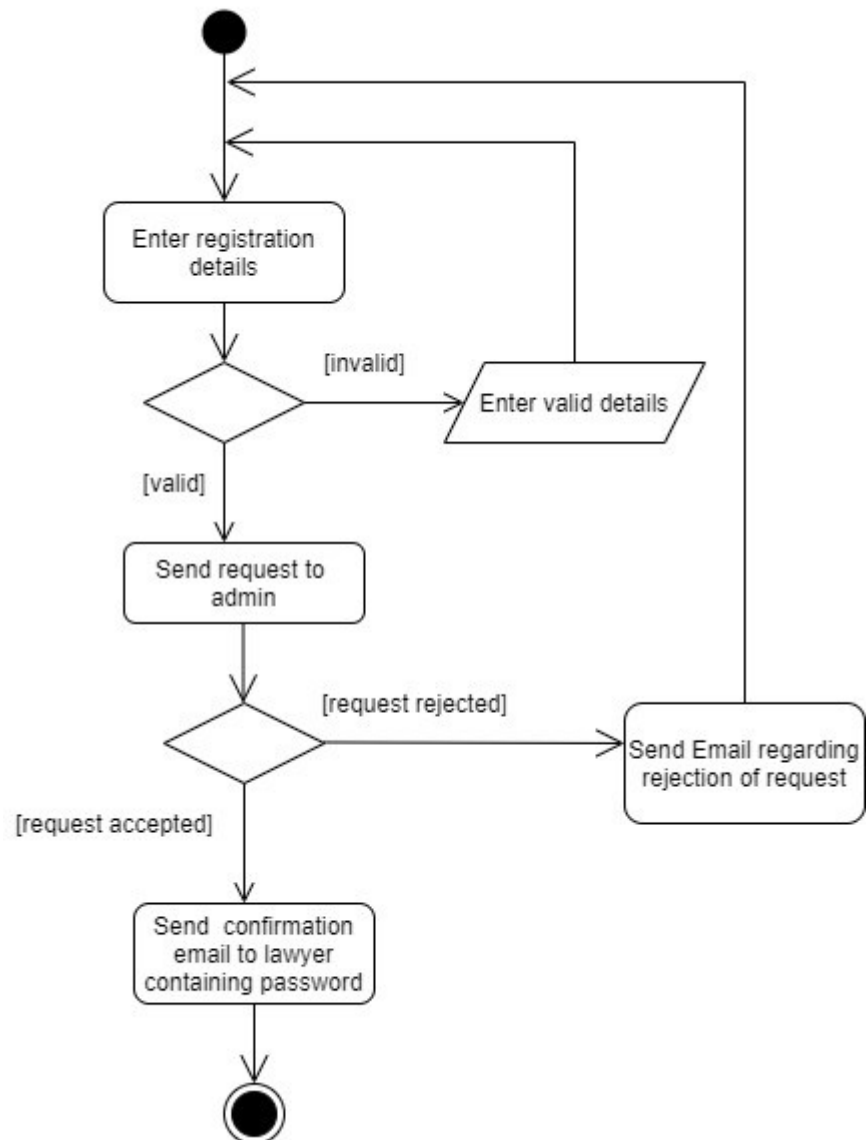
Enter registration details

[invalid]

Enter valid details

[valid]

Send request to admin

[request rejected]

Send Email regarding rejection of request

[request accepted]

Send confirmation email to lawyer containing password